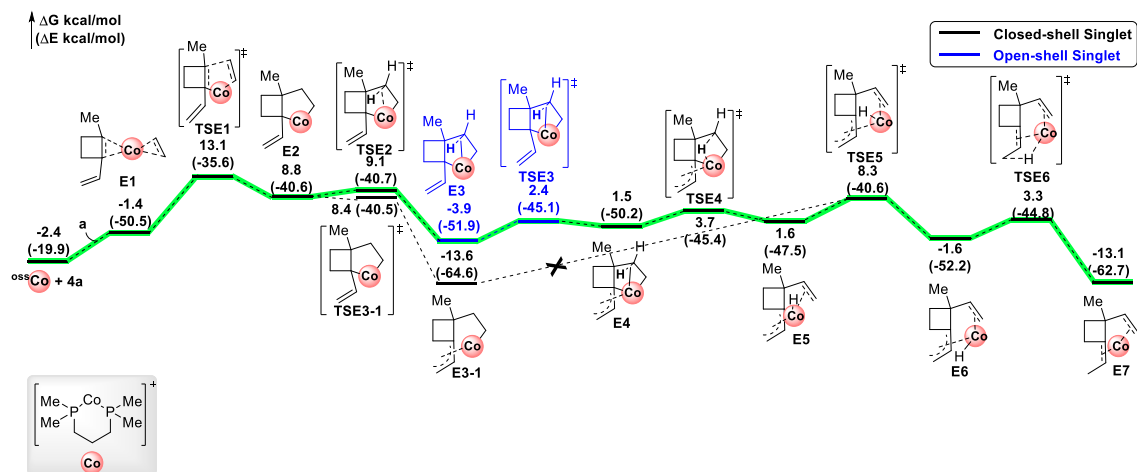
$\Delta$G kcal/mol
($\Delta$E kcal/mol)

Closed-shell Singlet
Open-shell Singlet

Me
Co
E1

-2.4
(-19.9)

$^{oss}$Co + 4a

a

-1.4
(-50.5)

Me
Co
‡
TSE1
13.1
(-35.6)

Me
Co
E2
8.8
(-40.6)

Me
H
H
Co
‡
TSE2
9.1
(-40.7)

8.4
(-40.5)

Me
Co
‡
TSE3-1

Me
H
H
Co
E3
-3.9
(-51.9)

-13.6
(-64.6)

Me
Co
E3-1

Me
H
H
Co
‡
TSE3
2.4
(-45.1)

1.5
(-50.2)

Me
H
H
Co
E4

Me
H
H
Co
‡
TSE4
3.7
(-45.4)

1.6
(-47.5)

Me
H
Co
E5

Me
H
Co
‡
TSE5
8.3
(-40.6)

-1.6
(-52.2)

Me
Co
H
E6

Me
Co
H
‡
TSE6
3.3
(-44.8)

-13.1
(-62.7)

Me
Co
E7

Me
P
Co
P
Me
Me
Me
+
Co